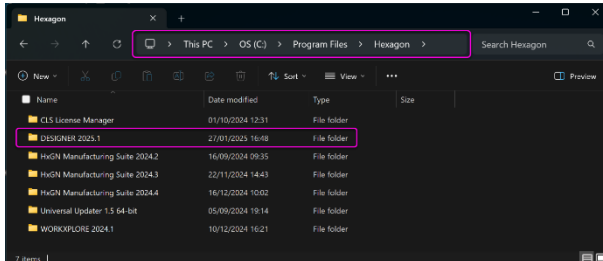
Hexagon

This PC > OS (C:) > Program Files > Hexagon >

Search Hexagon

New

Sort

View

...

Preview

| Name | Date modified | Type | Size |
|---|---|---|---|
| CLS License Manager | 01/10/2024 12:31 | File folder | |
| DESIGNER 2025.1 | 27/01/2025 16:48 | File folder | |
| HxGN Manufacturing Suite 2024.2 | 16/09/2024 09:35 | File folder | |
| HxGN Manufacturing Suite 2024.3 | 22/11/2024 14:43 | File folder | |
| HxGN Manufacturing Suite 2024.4 | 16/12/2024 10:02 | File folder | |
| Universal Updater 1.5 64-bit | 05/09/2024 19:14 | File folder | |
| WORKXPLORE 2024.1 | 10/12/2024 16:21 | File folder | |

7 items